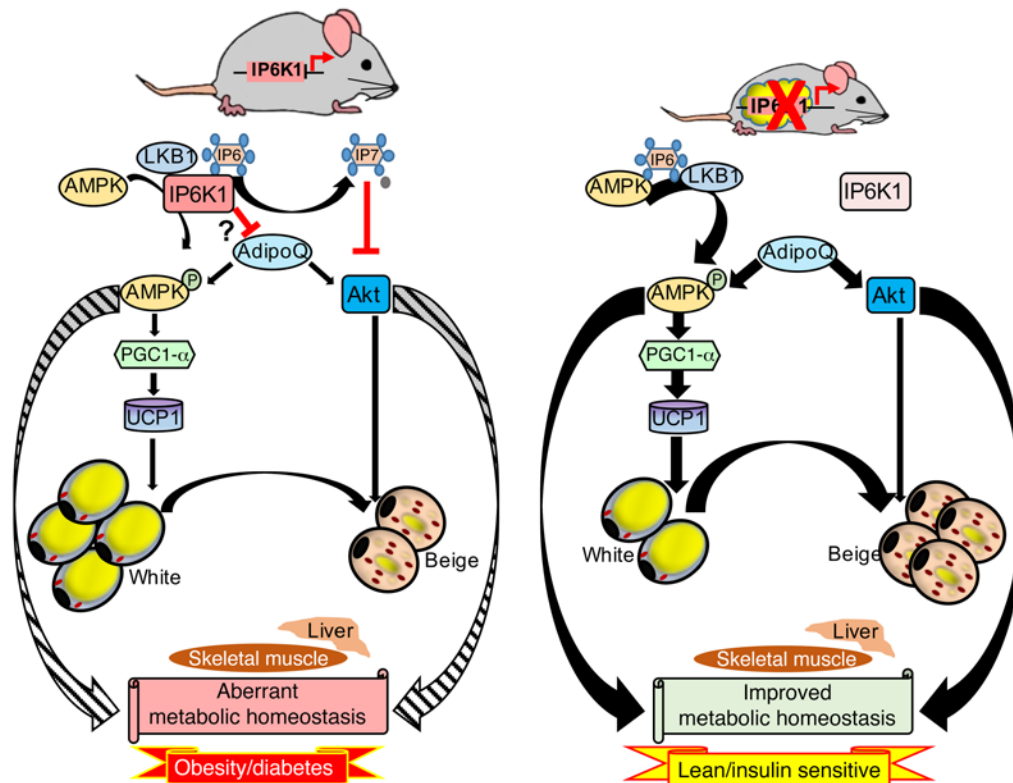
IP6K1

LKB1
IP6
IP7
AMPK
IP6K1
?
AdipoQ
AMPK
P
Akt
PGC1-α
UCP1
White
Beige
Liver
Skeletal muscle
Aberrant metabolic homeostasis
Obesity/diabetes

IP6K1
IP6
AMPK
LKB1
IP6K1
AdipoQ
AMPK
P
Akt
PGC1-α
UCP1
White
Beige
Liver
Skeletal muscle
Improved metabolic homeostasis
Lean/insulin sensitive